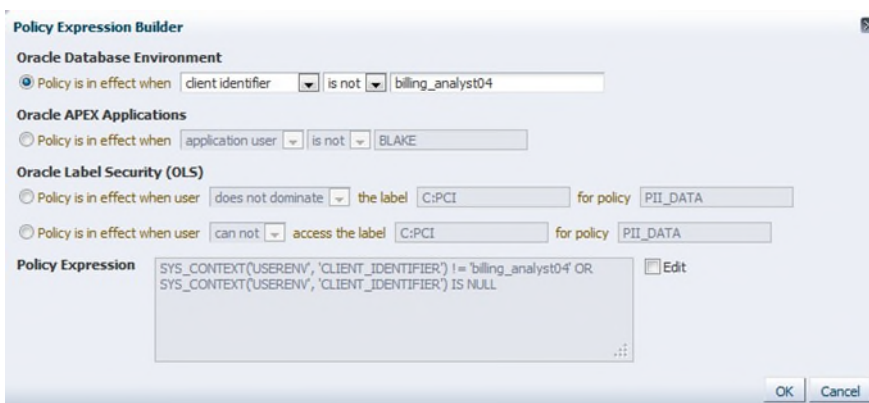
Policy Expression Builder

Oracle Database Environment

Policy is in effect when client identifier is not billing_analyst04

Oracle APEX Applications

Policy is in effect when application user is not BLAKE

Oracle Label Security (OLS)

Policy is in effect when user does not dominate the label C:PCI for policy PII_DATA

Policy is in effect when user can not access the label C:PCI for policy PII_DATA

Policy Expression SYS_CONTEXT('USERENV', 'CLIENT_IDENTIFIER') != 'billing_analyst04' OR SYS_CONTEXT('USERENV', 'CLIENT_IDENTIFIER') IS NULL

Edit

OK Cancel